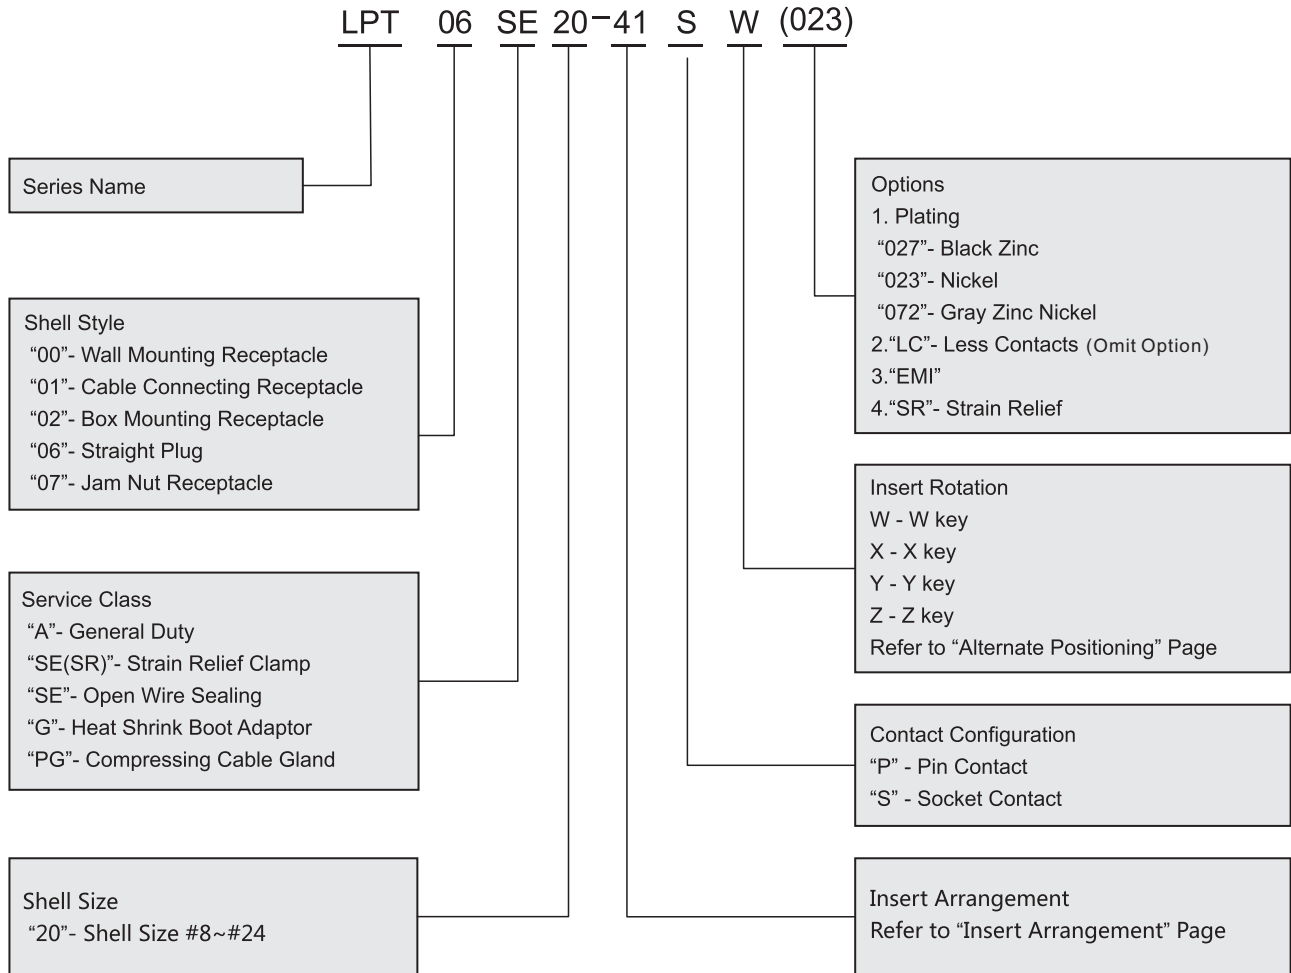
LPT 06 SE 20 - 41 S W (023)

Series Name

Shell Style
"00"- Wall Mounting Receptacle
"01"- Cable Connecting Receptacle
"02"- Box Mounting Receptacle
"06"- Straight Plug
"07"- Jam Nut Receptacle

Service Class
"A"- General Duty
"SE(SR)"- Strain Relief Clamp
"SE"- Open Wire Sealing
"G"- Heat Shrink Boot Adaptor
"PG"- Compressing Cable Gland

Shell Size
"20"- Shell Size #8~#24

Options
1. Plating
"027"- Black Zinc
"023"- Nickel
"072"- Gray Zinc Nickel
2."LC"- Less Contacts (Omit Option)
3."EMI"
4."SR"- Strain Relief

Insert Rotation
W - W key
X - X key
Y - Y key
Z - Z key
Refer to "Alternate Positioning" Page

Contact Configuration
"P" - Pin Contact
"S" - Socket Contact

Insert Arrangement
Refer to "Insert Arrangement" Page